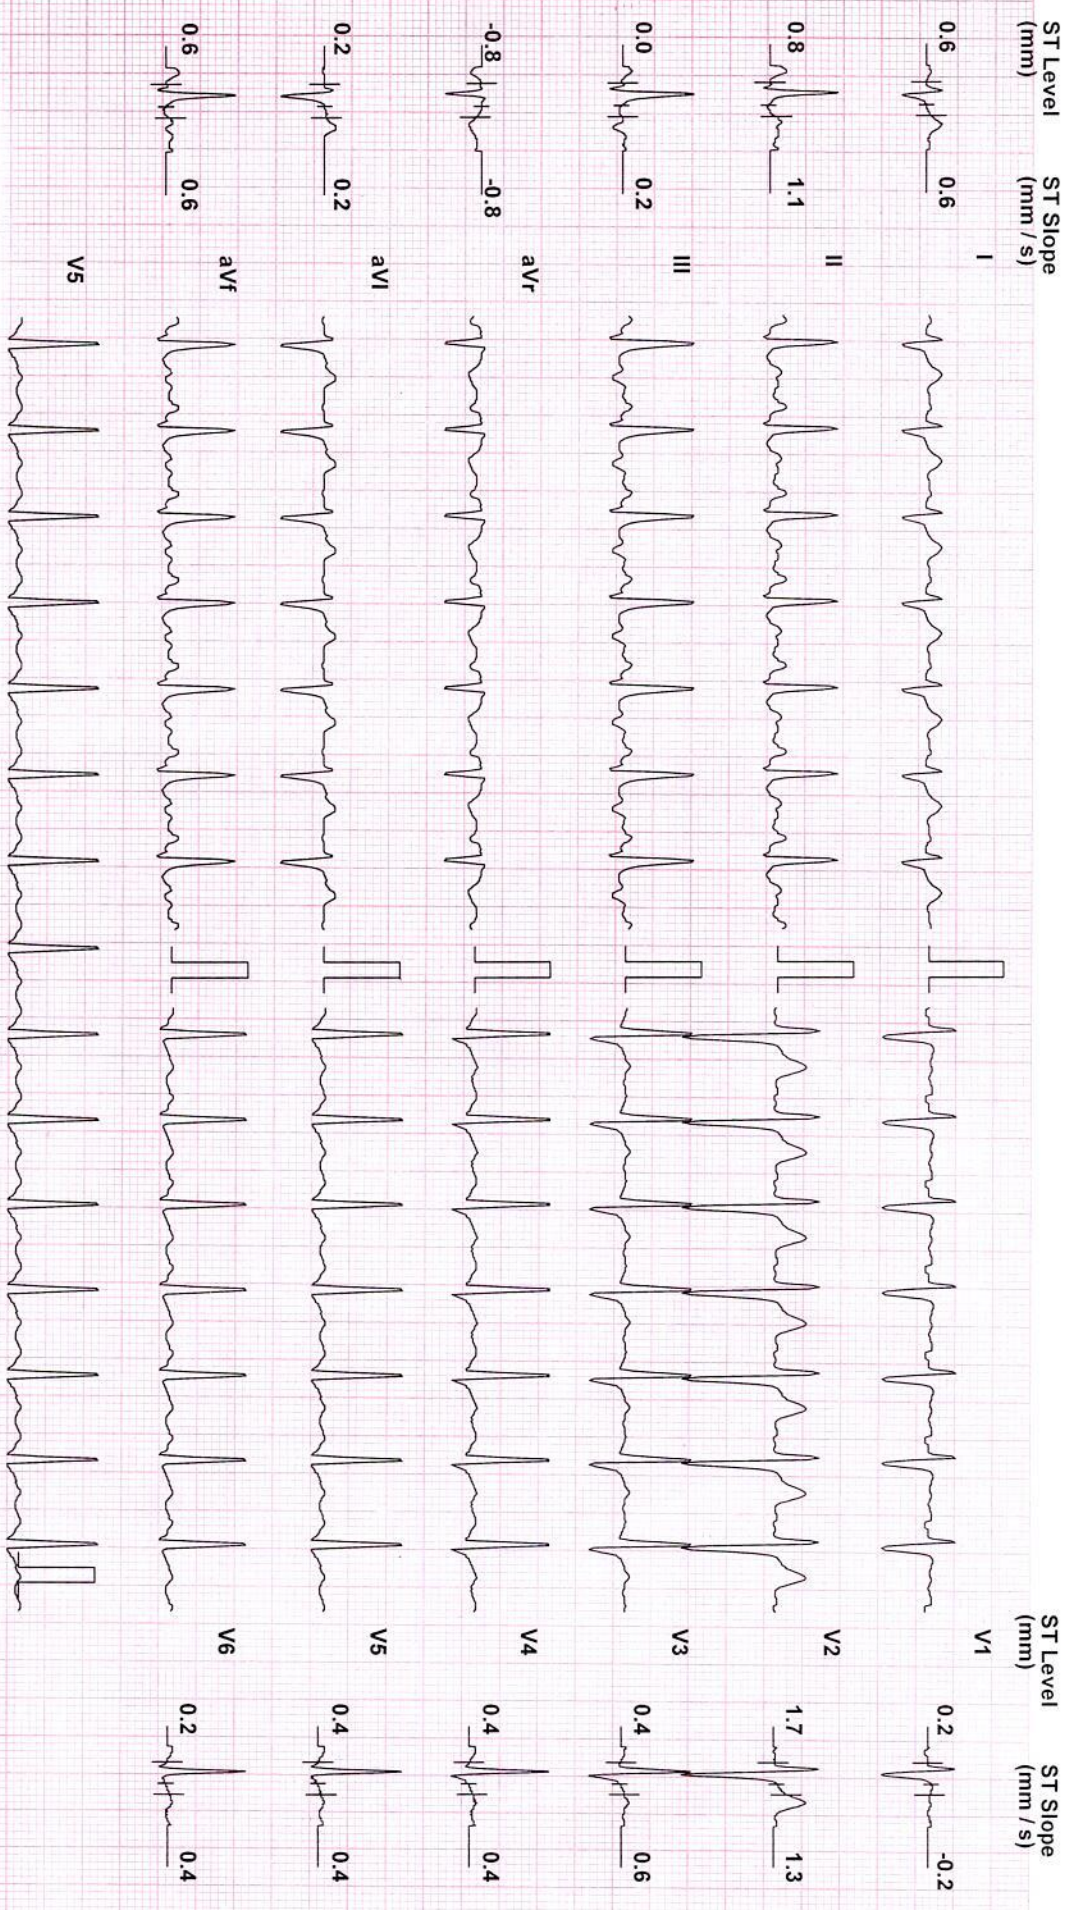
ST Level (mm)

ST Slope (mm / s)

0.6 0.6 I
0.8 1.1 II
0.0 0.2 III
-0.8 -0.8 aVr
0.2 0.2 aVl
0.6 0.6 aVf

V5

ST Level (mm)

ST Slope (mm / s)

V1 0.2 -0.2
V2 1.7 1.3
V3 0.4 0.6
V4 0.4 0.4
V5 0.4 0.4
V6 0.2 0.4